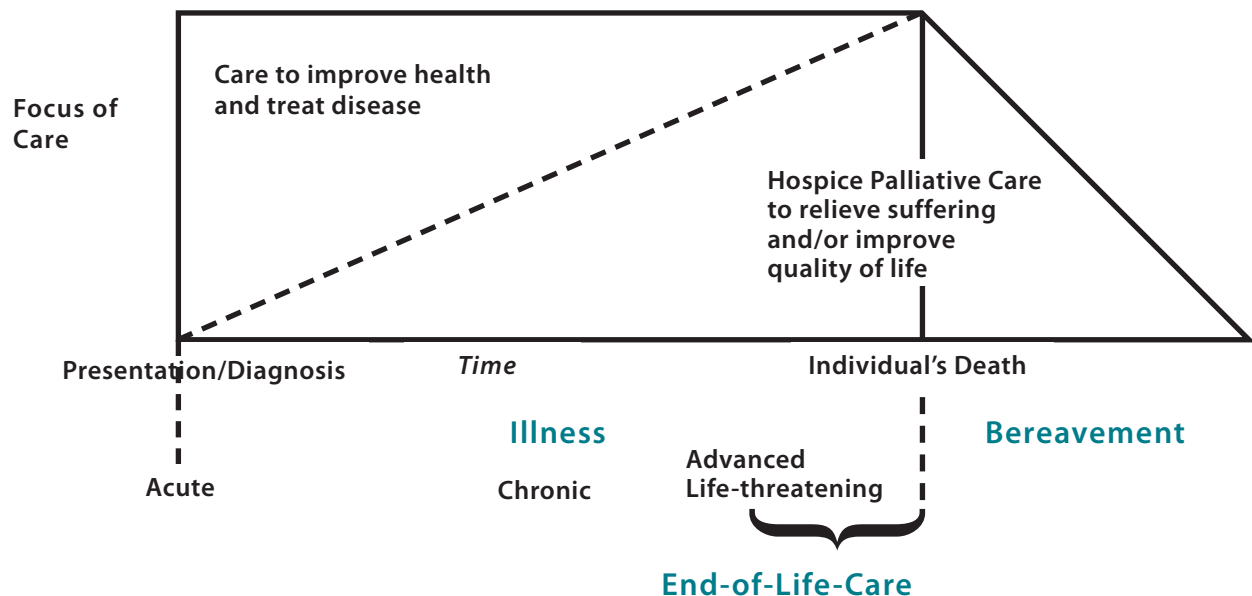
Focus of Care

Care to improve health and treat disease

Hospice Palliative Care to relieve suffering and/or improve quality of life

Presentation/Diagnosis

Time

Individual's Death

Illness

Bereavement

Acute

Chronic

Advanced Life-threatening

End-of-Life-Care